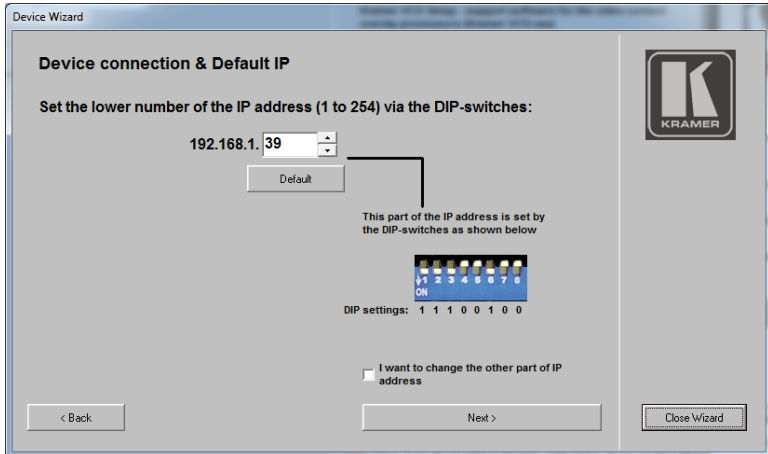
Device Wizard

Device connection & Default IP

Set the lower number of the IP address (1 to 254) via the DIP-switches:

192.168.1. 39

Default

This part of the IP address is set by the DIP-switches as shown below

1 2 3 4 5 6 7 8
ON

DIP settings: 1 1 1 0 0 1 0 0

I want to change the other part of IP address

< Back

Next >

Close Wizard

KRAMER